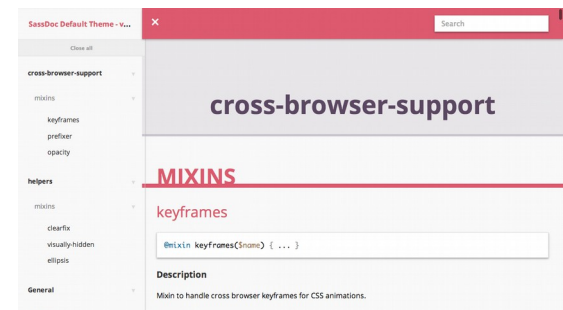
SassDoc Default Theme - v...

Close all

cross-browser-support

mixins

keyframes

prefixer

opacity

helpers

mixins

clearfix

visually-hidden

ellipsis

General

×

Search

cross-browser-support

MIXINS

keyframes

@mixin keyframes($name) { ... }

Description

Mixin to handle cross browser keyframes for CSS animations.